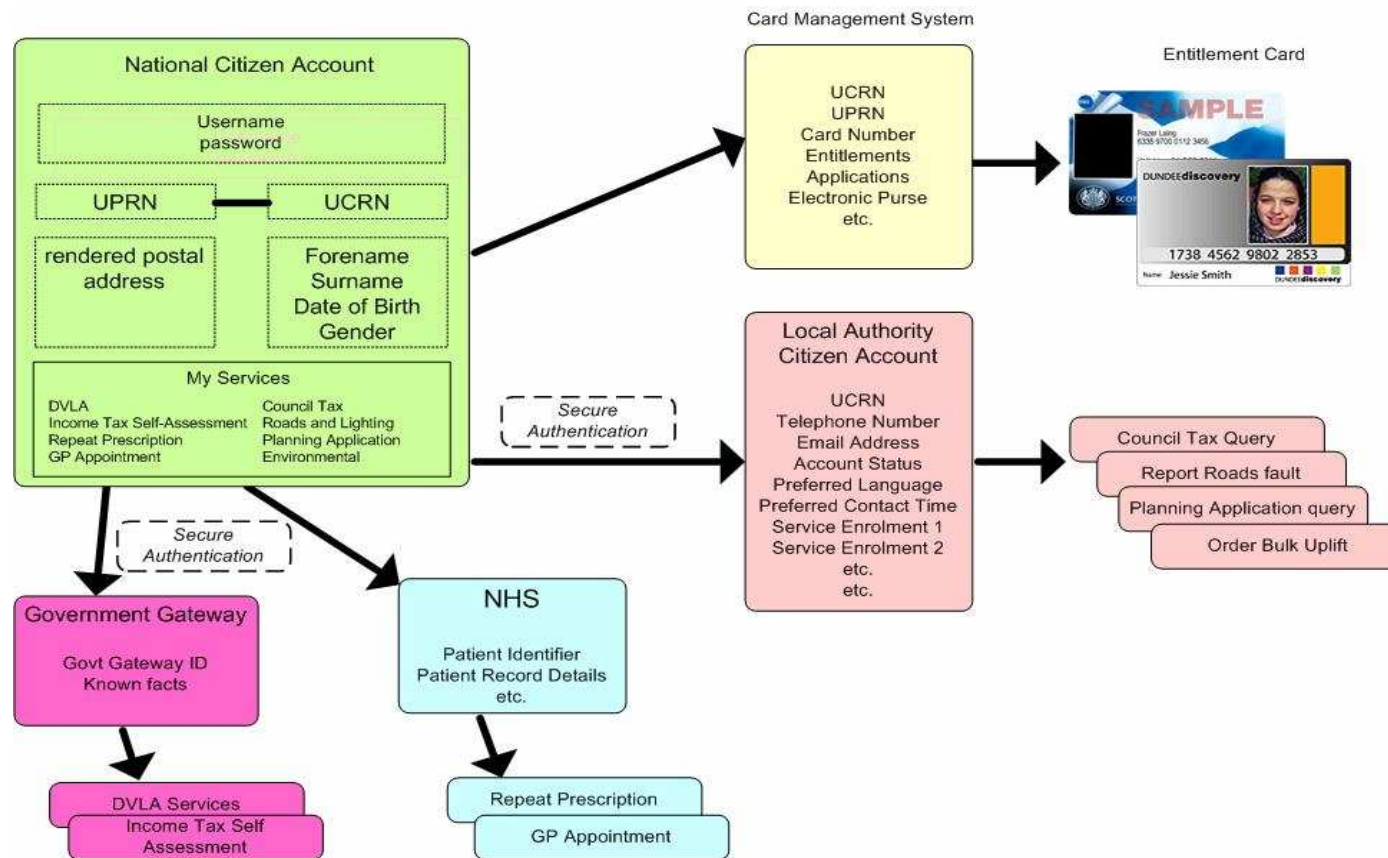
Card Management System

Entitlement Card

National Citizen Account

Username
password

UPRN

UCRN

rendered postal address

Forename
Surname
Date of Birth
Gender

My Services

DVLA
Income Tax Self-Assessment
Repeat Prescription
GP Appointment

Council Tax
Roads and Lighting
Planning Application
Environmental

UCRN
UPRN
Card Number
Entitlements
Applications
Electronic Purse
etc.

SAMPLE

Frazer Laing
6335 9700 0112 3456

DUNDEEdiscovery

1738 4562 9802 2853

Name Jessie Smith

DUNDEEdiscovery

Secure Authentication

Local Authority Citizen Account

UCRN
Telephone Number
Email Address
Account Status
Preferred Language
Preferred Contact Time
Service Enrolment 1
Service Enrolment 2
etc.
etc.

Council Tax Query

Report Roads fault

Planning Application query

Order Bulk Uplift

Secure Authentication

Government Gateway

Govt Gateway ID
Known facts

NHS

Patient Identifier
Patient Record Details
etc.

DVLA Services

Income Tax Self Assessment

Repeat Prescription

GP Appointment